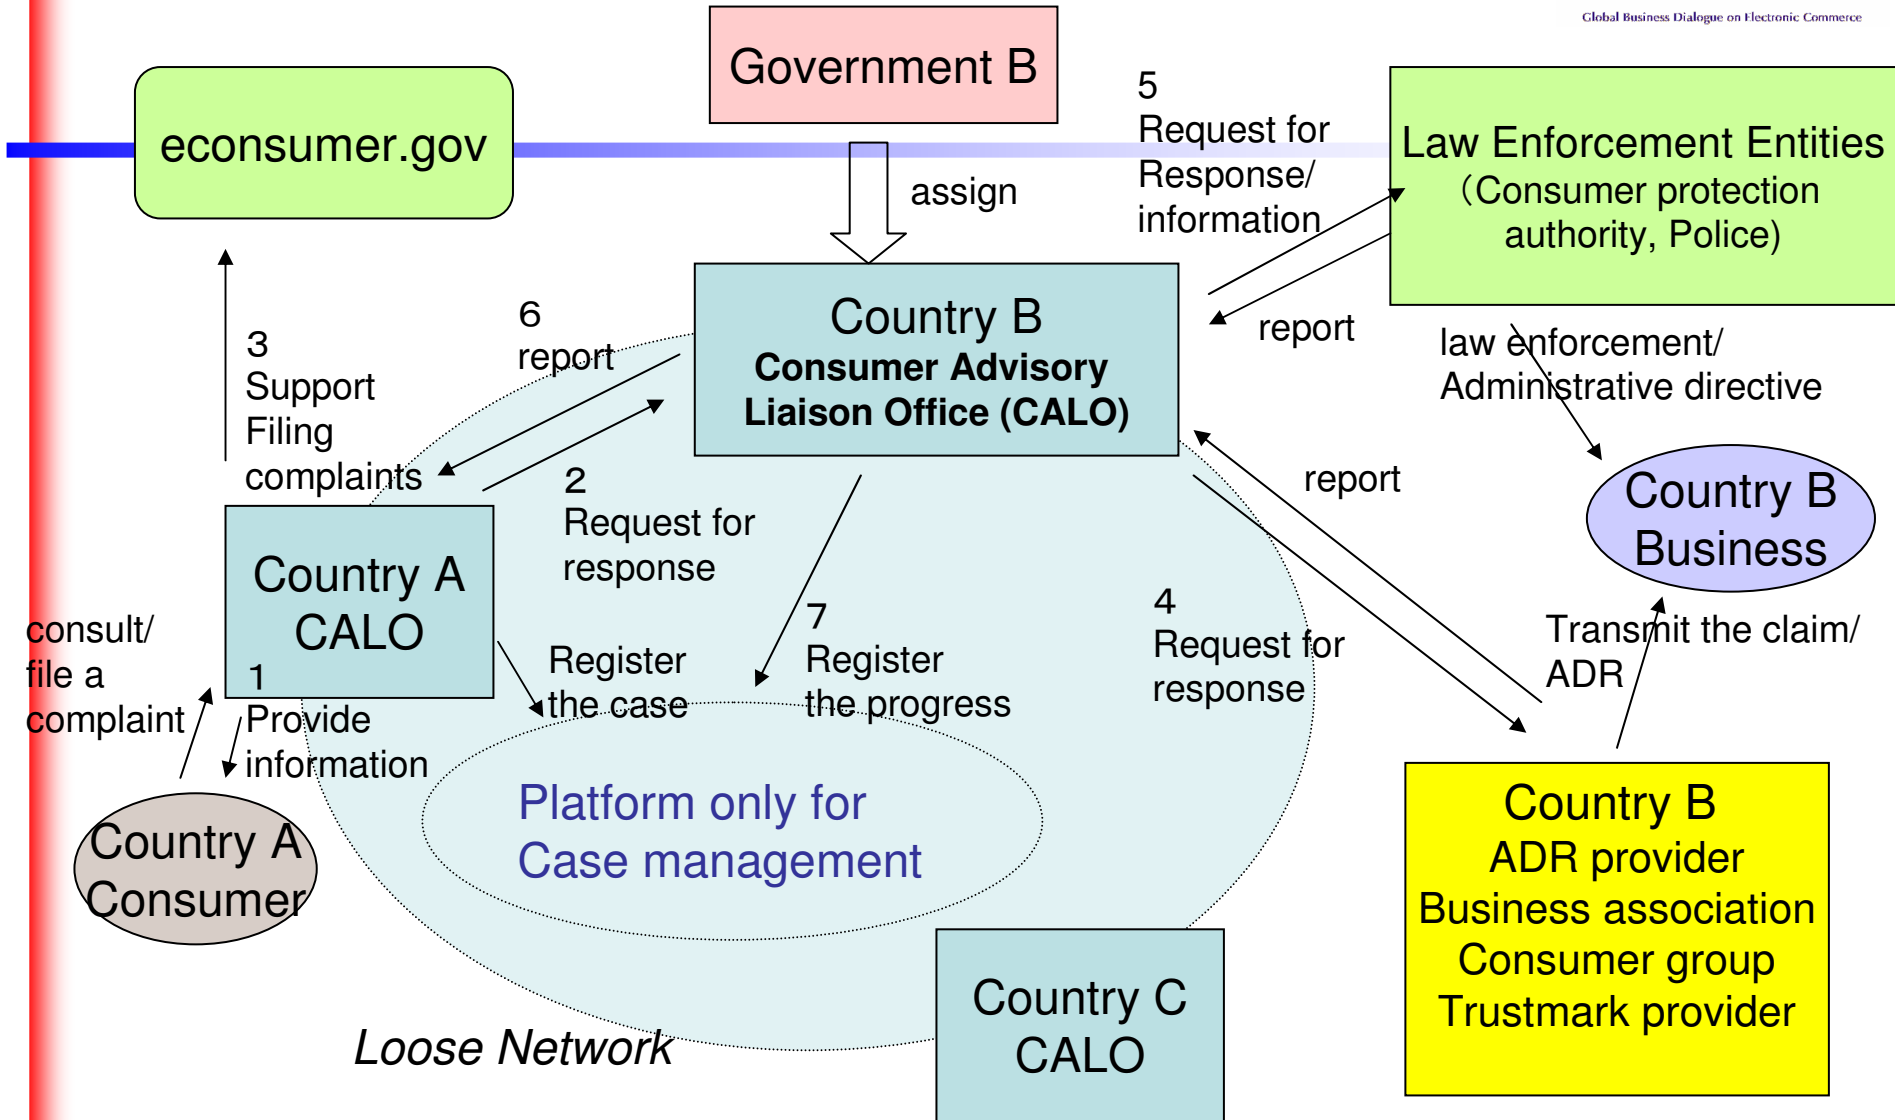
Global Business Dialogue on Electronic Commerce

Government B

econsumer.gov

assign

5
Request for Response/ information

Law Enforcement Entities
(Consumer protection authority, Police)

Country B
Consumer Advisory Liaison Office (CALO)

report

law enforcement/ Administrative directive

6
report

3
Support Filing complaints

2
Request for response

report

Country B Business

Country A CALO

consult/ file a complaint

1
Provide information

Register the case

7
Register the progress

4
Request for response

Transmit the claim/ ADR

Platform only for Case management

Country A Consumer

Country B
ADR provider
Business association
Consumer group
Trustmark provider

Country C CALO

Loose Network